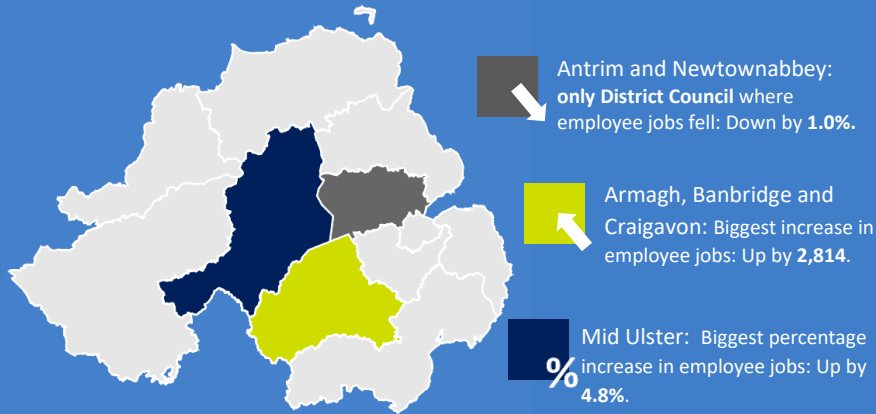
Antrim and Newtownabbey: only District Council where employee jobs fell: Down by 1.0%.

Armagh, Banbridge and Craigavon: Biggest increase in employee jobs: Up by 2,814.

%

Mid Ulster: Biggest percentage increase in employee jobs: Up by 4.8%.